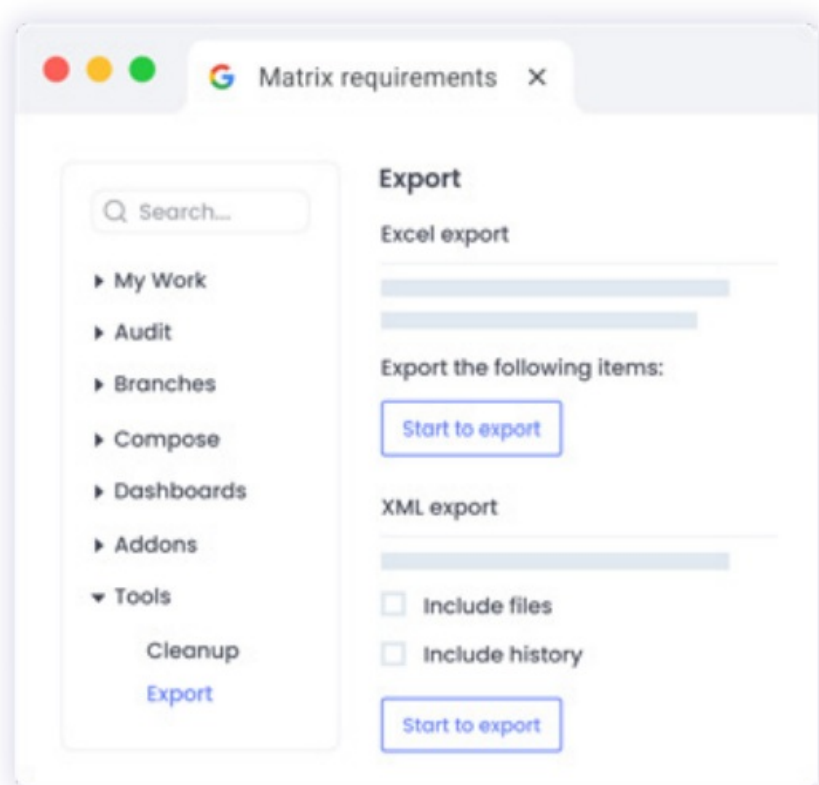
Matrix requirements ×

Search...

My Work
Audit
Branches
Compose
Dashboards
Addons
Tools
Cleanup
Export

Export

Excel export

Export the following items:

Start to export

XML export

Include files

Include history

Start to export